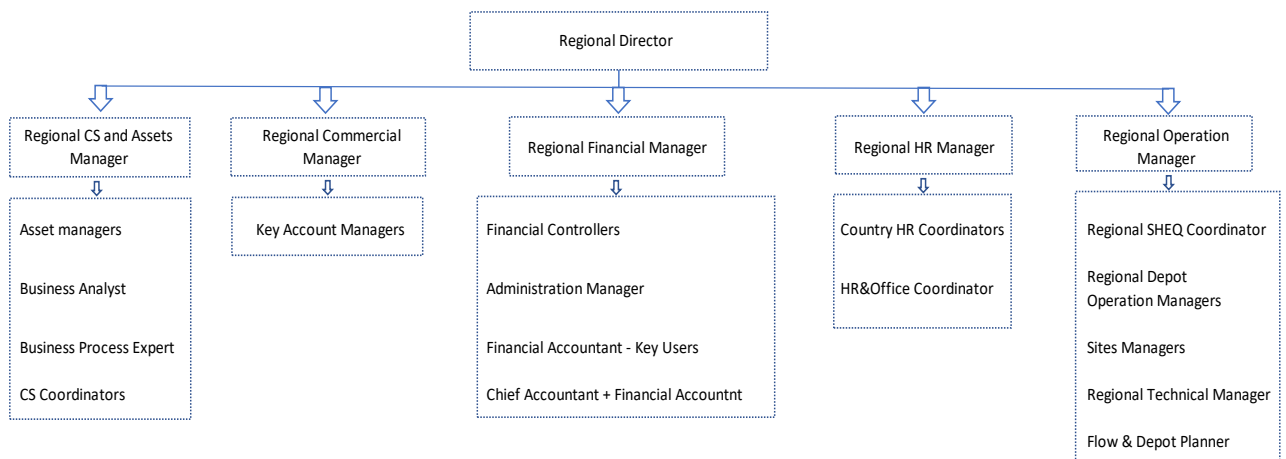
Regional Director

Regional CS and Assets Manager

Asset managers

Business Analyst

Business Process Expert

CS Coordinators

Regional Commercial Manager

Key Account Managers

Regional Financial Manager

Financial Controllers

Administration Manager

Financial Accountant - Key Users

Chief Accountant + Financial Accountnt

Regional HR Manager

Country HR Coordinators

HR&Office Coordinator

Regional Operation Manager

Regional SHEQ Coordinator

Regional Depot Operation Managers

Sites Managers

Regional Technical Manager

Flow & Depot Planner